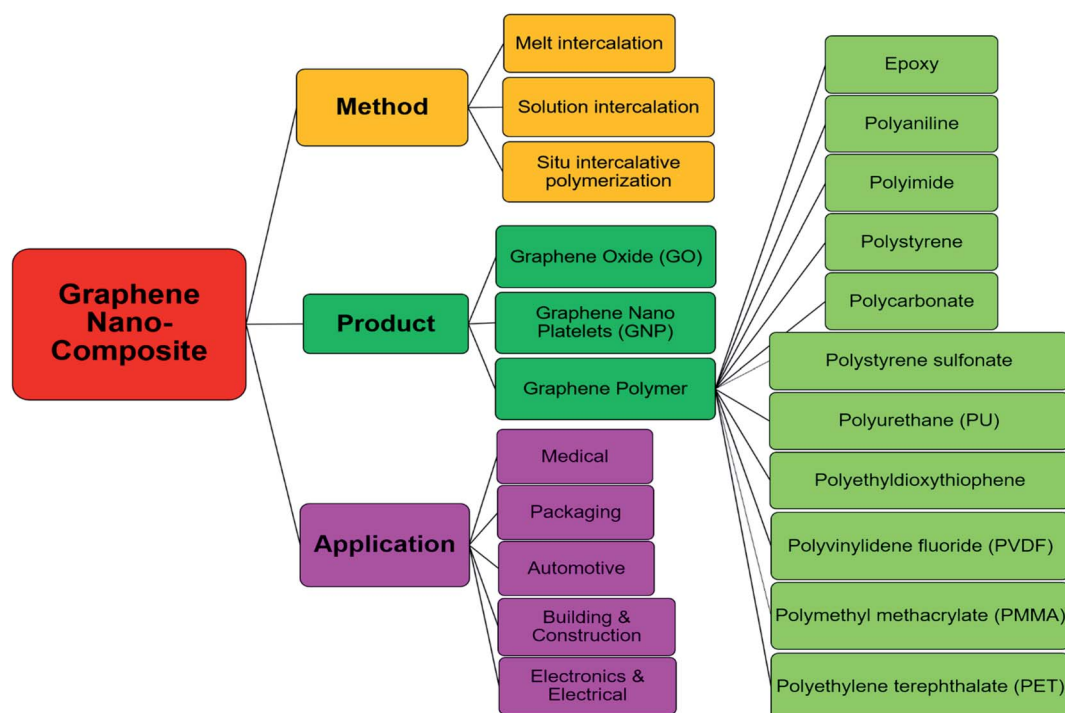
Graphene Nano-Composite

Method

Melt intercalation

Solution intercalation

Situ intercalative polymerization

Product

Graphene Oxide (GO)

Graphene Nano Platelets (GNP)

Graphene Polymer

Epoxy

Polyaniline

Polyimide

Polystyrene

Polycarbonate

Polystyrene sulfonate

Polyurethane (PU)

Polyethyldioxythiophene

Polyvinylidene fluoride (PVDF)

Polymethyl methacrylate (PMMA)

Polyethylene terephthalate (PET)

Application

Medical

Packaging

Automotive

Building & Construction

Electronics & Electrical